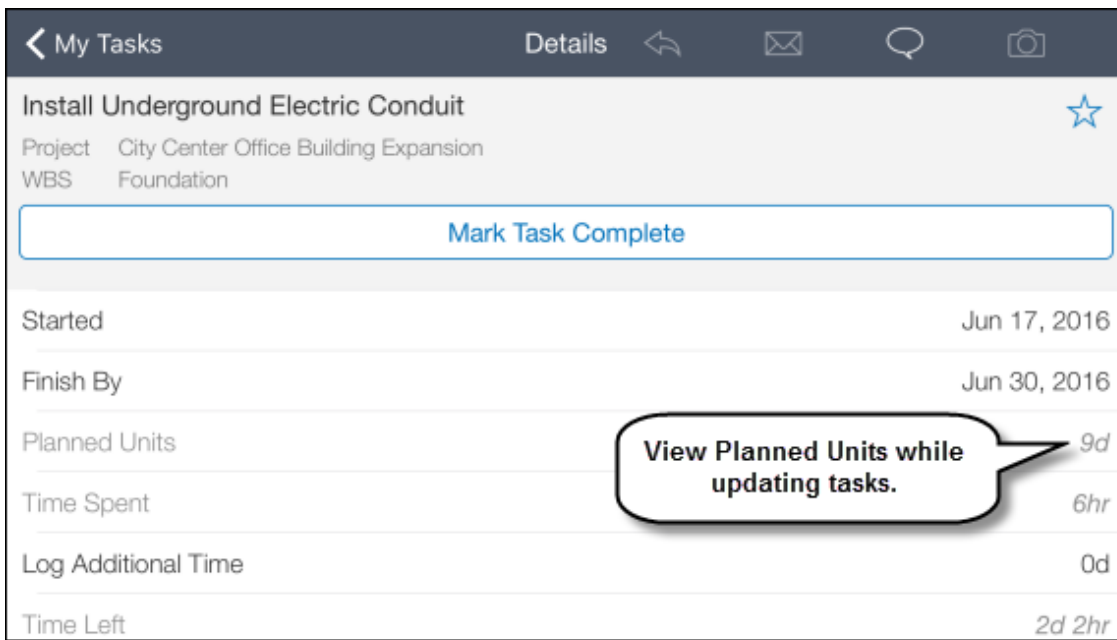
My Tasks
Details

Install Underground Electric Conduit
Project City Center Office Building Expansion
WBS Foundation

Mark Task Complete

Started Jun 17, 2016
Finish By Jun 30, 2016
Planned Units 9d
View Planned Units while updating tasks.
Time Spent 6hr
Log Additional Time 0d
Time Left 2d 2hr